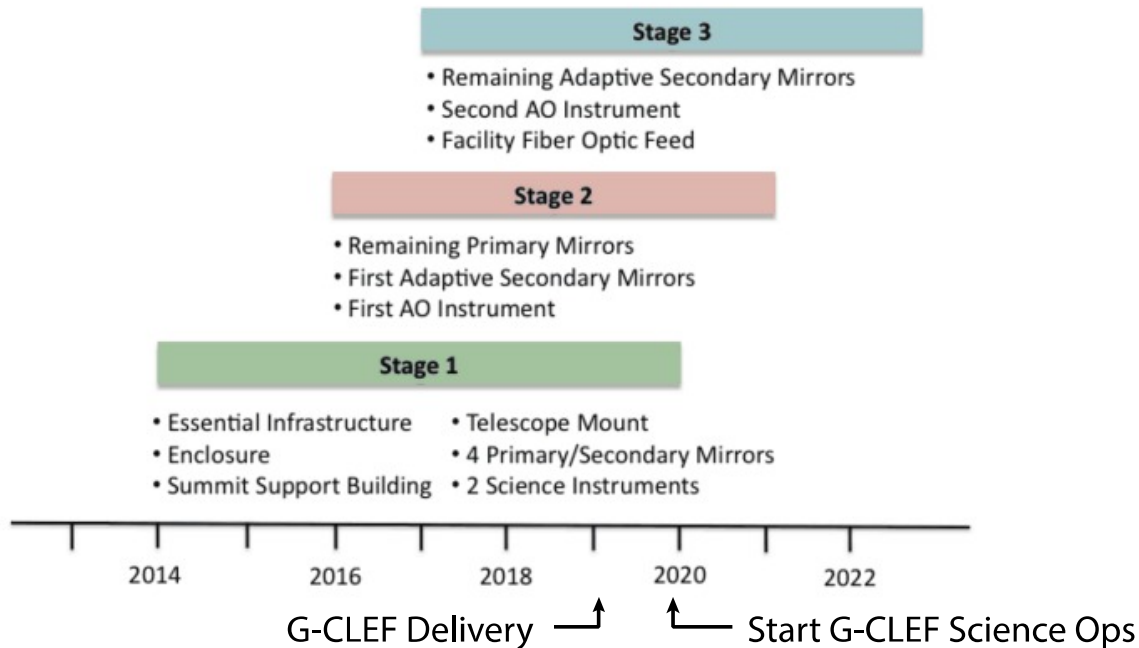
Stage 3

• Remaining Adaptive Secondary Mirrors
• Second AO Instrument
• Facility Fiber Optic Feed

Stage 2

• Remaining Primary Mirrors
• First Adaptive Secondary Mirrors
• First AO Instrument

Stage 1

• Essential Infrastructure
• Enclosure
• Summit Support Building

• Telescope Mount
• 4 Primary/Secondary Mirrors
• 2 Science Instruments

2014 2016 2018 2020 2022

G-CLEF Delivery

Start G-CLEF Science Ops